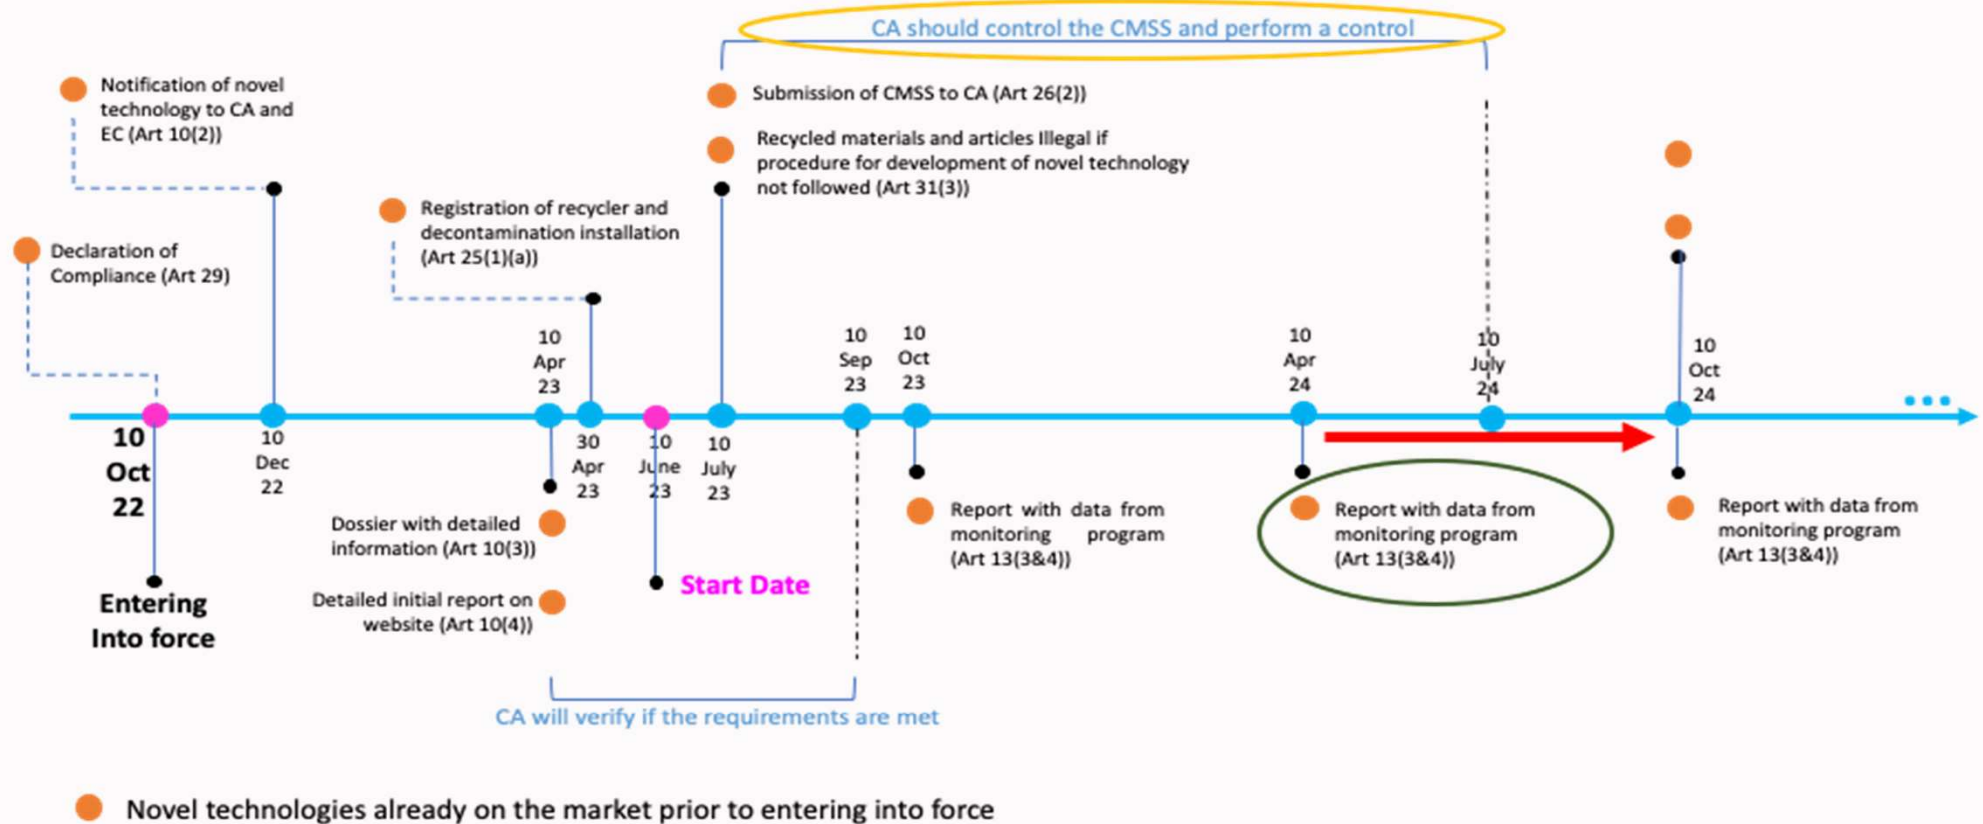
CA should control the CMSS and perform a control

Notification of novel technology to CA and EC (Art 10(2))

Submission of CMSS to CA (Art 26(2))

Recycled materials and articles Illegal if procedure for development of novel technology not followed (Art 31(3))

Registration of recycler and decontamination installation (Art 25(1)(a))

Declaration of Compliance (Art 29)

10 Apr 23

10 Sep 23

10 Oct 23

10 Apr 24

10 July 24

10 Oct 24

10 Oct 22

10 Dec 22

30 Apr 23

10 June 23

10 July 23

Entering Into force

Dossier with detailed information (Art 10(3))

Detailed initial report on website (Art 10(4))

Start Date

Report with data from monitoring program (Art 13(3&4))

Report with data from monitoring program (Art 13(3&4))

Report with data from monitoring program (Art 13(3&4))

CA will verify if the requirements are met

Novel technologies already on the market prior to entering into force